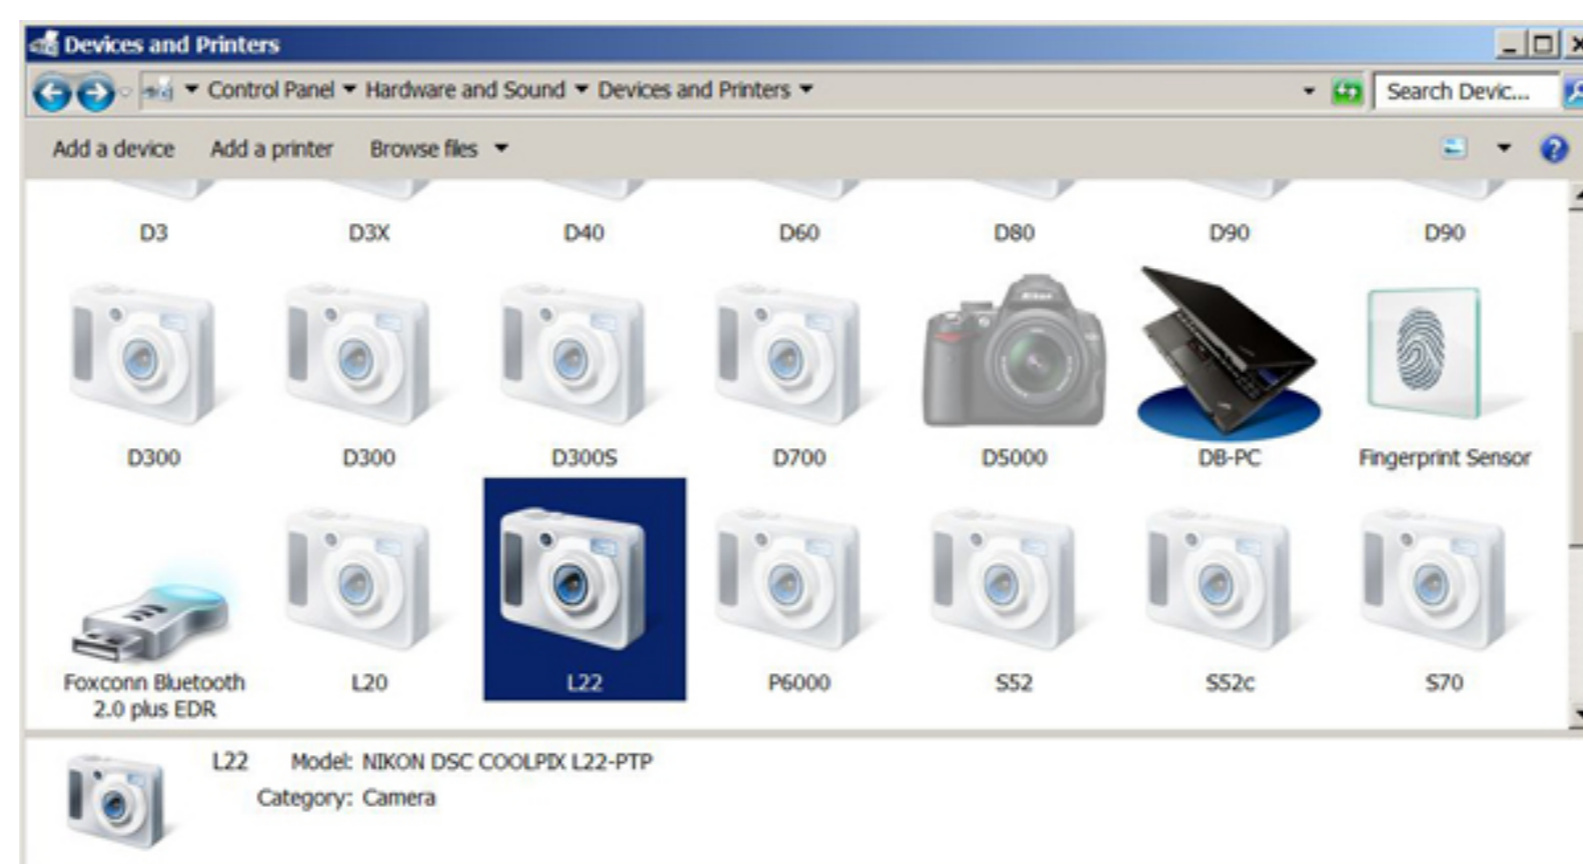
Devices and Printers

Control Panel ▾ Hardware and Sound ▾ Devices and Printers ▾

Search Devic...

Add a device Add a printer Browse files ▾

D3 D3X D40 D60 D80 D90 D90

D300 D300 D300S D700 D5000 DB-PC Fingerprint Sensor

Foxconn Bluetooth 2.0 plus EDR L20 L22 P6000 S52 S52c S70

L22 Model: NIKON DSC COOLPIX L22-PTP
Category: Camera